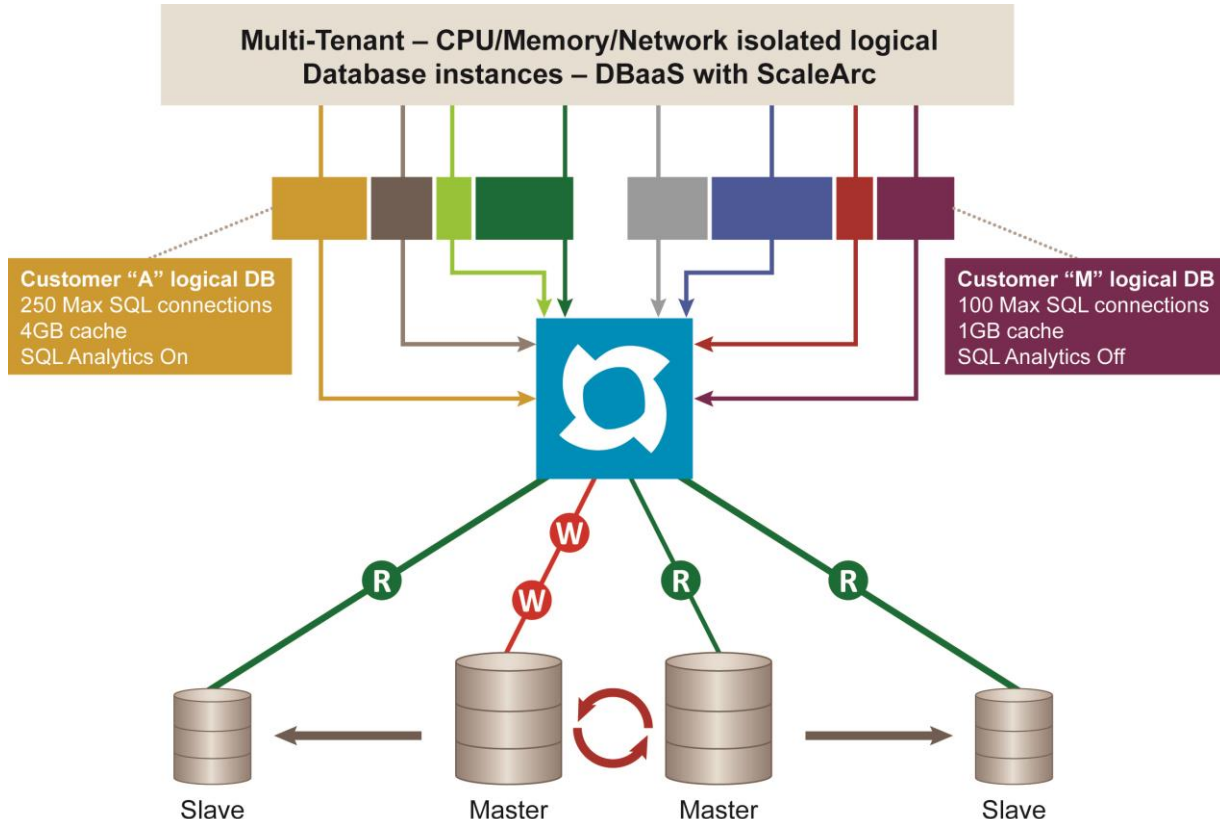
Multi-Tenant – CPU/Memory/Network isolated logical Database instances – DBaaS with ScaleArc

Customer “A” logical DB
250 Max SQL connections
4GB cache
SQL Analytics On

Customer “M” logical DB
100 Max SQL connections
1GB cache
SQL Analytics Off

R

W

W

R

R

Slave

Master

Master

Slave